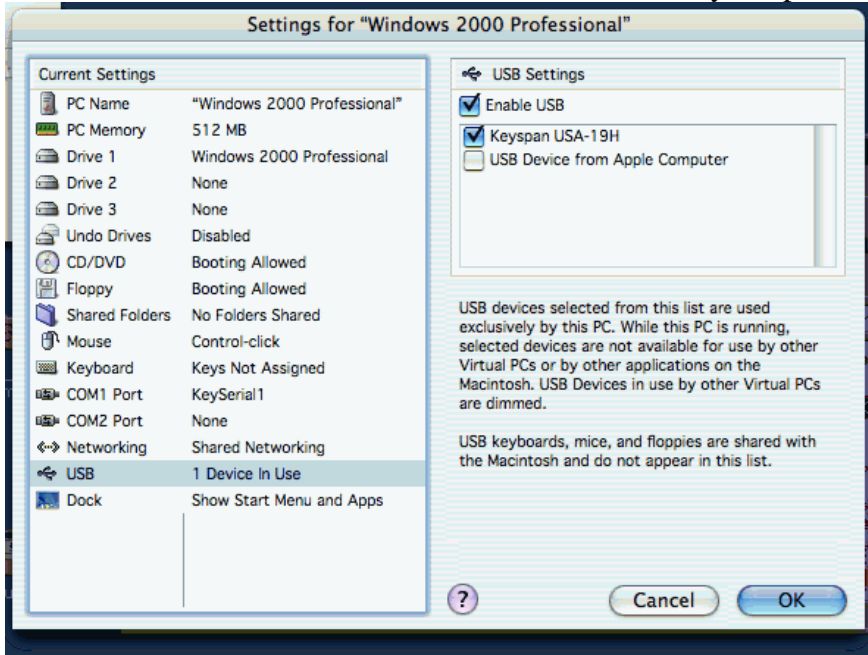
Settings for "Windows 2000 Professional"

Current Settings

| | |
|---|---|
| PC Name | "Windows 2000 Professional" |
| PC Memory | 512 MB |
| Drive 1 | Windows 2000 Professional |
| Drive 2 | None |
| Drive 3 | None |
| Undo Drives | Disabled |
| CD/DVD | Booting Allowed |
| Floppy | Booting Allowed |
| Shared Folders | No Folders Shared |
| Mouse | Control-click |
| Keyboard | Keys Not Assigned |
| COM1 Port | KeySerial1 |
| COM2 Port | None |
| Networking | Shared Networking |
| USB | 1 Device In Use |
| Dock | Show Start Menu and Apps |

USB Settings

Enable USB

Keyspan USA-19H
USB Device from Apple Computer

USB devices selected from this list are used exclusively by this PC. While this PC is running, selected devices are not available for use by other Virtual PCs or by other applications on the Macintosh. USB Devices in use by other Virtual PCs are dimmed.

USB keyboards, mice, and floppies are shared with the Macintosh and do not appear in this list.

?

Cancel

OK